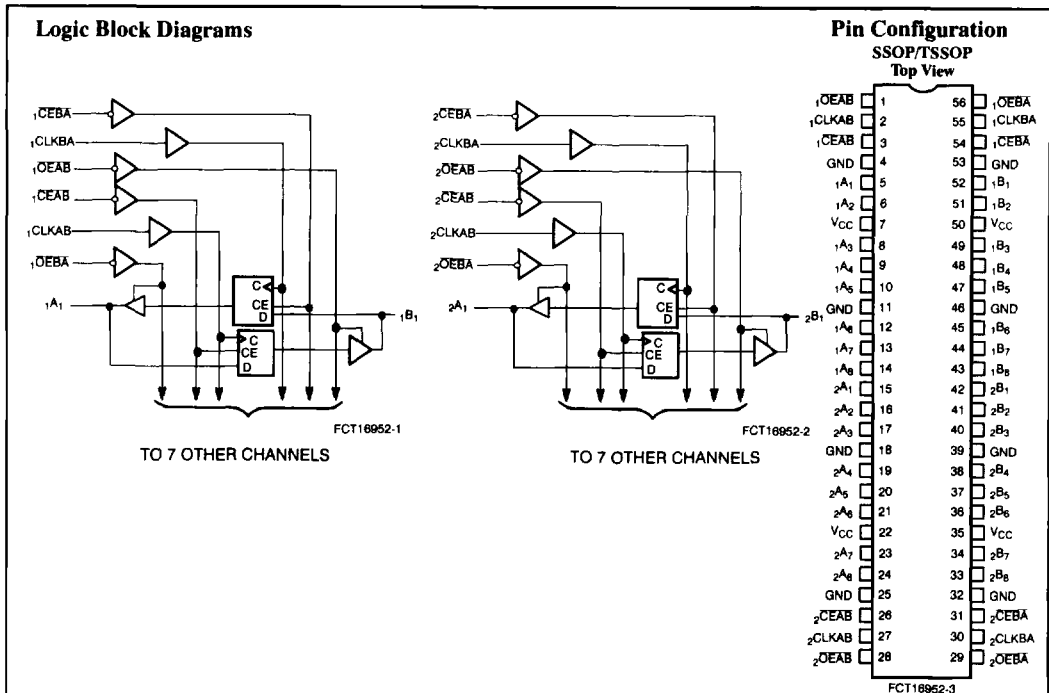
Logic Block Diagrams

$_1\overline{CEBA}$
$_1$CLKBA
$_1\overline{OEAB}$
$_1\overline{CEAB}$
$_1$CLKAB
$_1\overline{OEBA}$
$_1A_1$
C
CE
D
C
CE
D
$_1B_1$
FCT16952-1
TO 7 OTHER CHANNELS

$_2\overline{CEBA}$
$_2$CLKBA
$_2\overline{OEAB}$
$_2\overline{CEAB}$
$_2$CLKAB
$_2\overline{OEBA}$
$_2A_1$
C
CE
D
C
CE
D
$_2B_1$
FCT16952-2
TO 7 OTHER CHANNELS

Pin Configuration
SSOP/TSSOP
Top View

| Left | Pin | Pin | Right |
|---|---|---|---|
| $_1\overline{OEAB}$ | 1 | 56 | $_1\overline{OEBA}$ |
| $_1$CLKAB | 2 | 55 | $_1$CLKBA |
| $_1\overline{CEAB}$ | 3 | 54 | $_1\overline{CEBA}$ |
| GND | 4 | 53 | GND |
| $_1A_1$ | 5 | 52 | $_1B_1$ |
| $_1A_2$ | 6 | 51 | $_1B_2$ |
| $V_{CC}$ | 7 | 50 | $V_{CC}$ |
| $_1A_3$ | 8 | 49 | $_1B_3$ |
| $_1A_4$ | 9 | 48 | $_1B_4$ |
| $_1A_5$ | 10 | 47 | $_1B_5$ |
| GND | 11 | 46 | GND |
| $_1A_6$ | 12 | 45 | $_1B_6$ |
| $_1A_7$ | 13 | 44 | $_1B_7$ |
| $_1A_8$ | 14 | 43 | $_1B_8$ |
| $_2A_1$ | 15 | 42 | $_2B_1$ |
| $_2A_2$ | 16 | 41 | $_2B_2$ |
| $_2A_3$ | 17 | 40 | $_2B_3$ |
| GND | 18 | 39 | GND |
| $_2A_4$ | 19 | 38 | $_2B_4$ |
| $_2A_5$ | 20 | 37 | $_2B_5$ |
| $_2A_6$ | 21 | 36 | $_2B_6$ |
| $V_{CC}$ | 22 | 35 | $V_{CC}$ |
| $_2A_7$ | 23 | 34 | $_2B_7$ |
| $_2A_8$ | 24 | 33 | $_2B_8$ |
| GND | 25 | 32 | GND |
| $_2\overline{CEAB}$ | 26 | 31 | $_2\overline{CEBA}$ |
| $_2$CLKAB | 27 | 30 | $_2$CLKBA |
| $_2\overline{OEAB}$ | 28 | 29 | $_2\overline{OEBA}$ |

FCT16952-3